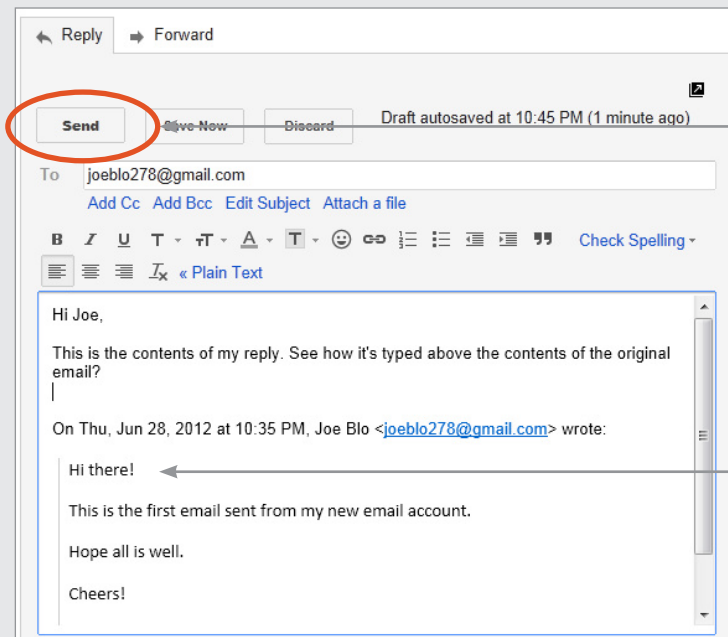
Reply Forward

Send Save Now Discard Draft autosaved at 10:45 PM (1 minute ago)

To joeblo278@gmail.com

Add Cc Add Bcc Edit Subject Attach a file

B I U T T A T Check Spelling

« Plain Text

Hi Joe,

This is the contents of my reply. See how it's typed above the contents of the original email?

On Thu, Jun 28, 2012 at 10:35 PM, Joe Blo <joeblo278@gmail.com> wrote:

Hi there!

This is the first email sent from my new email account.

Hope all is well.

Cheers!